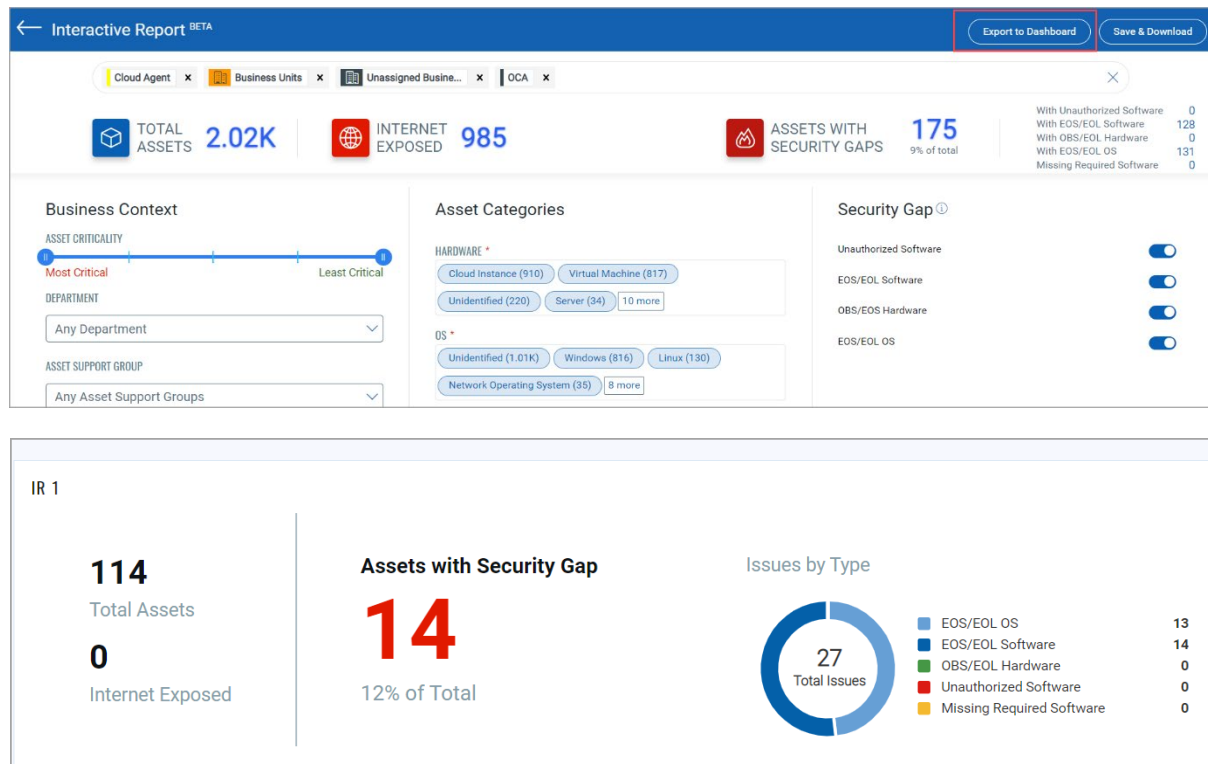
Interactive Report BETA

Export to Dashboard

Save & Download

Cloud Agent × Business Units × Unassigned Busine... × OCA ×

TOTAL ASSETS 2.02K

INTERNET EXPOSED 985

ASSETS WITH SECURITY GAPS 175
9% of total

| | |
|---|---|
| With Unauthorized Software | 0 |
| With EOS/EOL Software | 128 |
| With OBS/EOL Hardware | 0 |
| With EOS/EOL OS | 131 |
| Missing Required Software | 0 |

Business Context

ASSET CRITICALITY

Most Critical

Least Critical

DEPARTMENT

Any Department

ASSET SUPPORT GROUP

Any Asset Support Groups

Asset Categories

HARDWARE *

Cloud Instance (910) Virtual Machine (817) Unidentified (220) Server (34) 10 more

OS *

Unidentified (1.01K) Windows (816) Linux (130) Network Operating System (35) 8 more

Security Gap

Unauthorized Software

EOS/EOL Software

OBS/EOS Hardware

EOS/EOL OS

IR 1

114
Total Assets

0
Internet Exposed

Assets with Security Gap
14
12% of Total

Issues by Type

27
Total Issues

| | |
|---|---|
| EOS/EOL OS | 13 |
| EOS/EOL Software | 14 |
| OBS/EOL Hardware | 0 |
| Unauthorized Software | 0 |
| Missing Required Software | 0 |